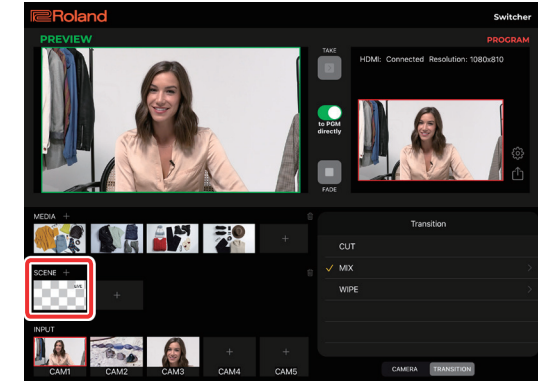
Roland

Switcher

PREVIEW

PROGRAM

TAKE

HDMI: Connected Resolution: 1080x810

to PGM directly

FADE

MEDIA +

SCENE +

LIVE

INPUT

CAM1 CAM2 CAM3 CAM4 CAM5

Transition

CUT

✓ MIX

WIPE

CAMERA TRANSITION